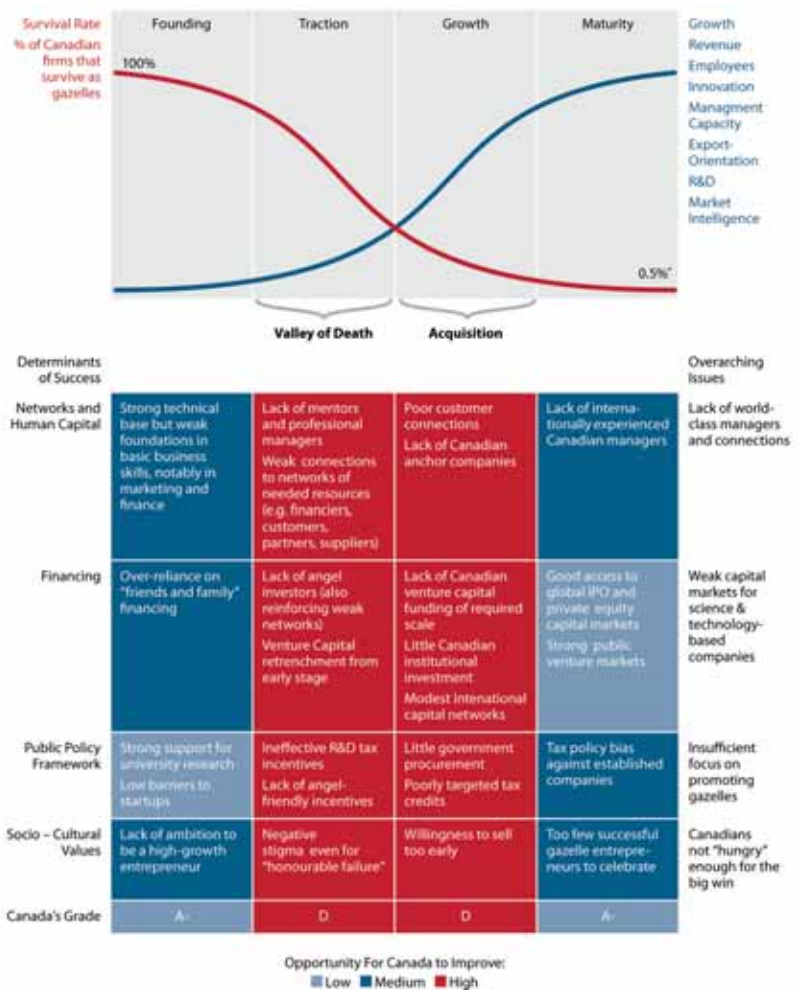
Survival Rate
% of Canadian firms that survive as gazelles

Founding | Traction | Growth | Maturity

100%

0.5%*

Growth
Revenue
Employees
Innovation
Managment Capacity
Export-Orientation
R&D
Market Intelligence

Valley of Death

Acquisition

| Determinants of Success | | | | | Overaching Issues |
|---|---|---|---|---|---|
| Networks and Human Capital | Strong technical base but weak foundations in basic business skills, notably in marketing and finance | Lack of mentors and professional managers<br>Weak connections to networks of needed resources (e.g. financiers, customers, partners, suppliers) | Poor customer connections<br>Lack of Canadian anchor companies | Lack of internationally experienced Canadian managers | Lack of world-class managers and connections |
| Financing | Over-reliance on "friends and family" financing | Lack of angel investors (also reinforcing weak networks)<br>Venture Capital retrenchment from early stage | Lack of Canadian venture capital funding of required scale<br>Little Canadian institutional investment<br>Modest international capital networks | Good access to global IPO and private equity capital markets<br>Strong public venture markets | Weak capital markets for science & technology-based companies |
| Public Policy Framework | Strong support for university research<br>Low barriers to startups | Ineffective R&D tax incentives<br>Lack of angel-friendly incentives | Little government procurement<br>Poorly targeted tax credits | Tax policy bias against established companies | Insufficient focus on promoting gazelles |
| Socio – Cultural Values | Lack of ambition to be a high-growth entrepreneur | Negative stigma even for "honourable failure" | Willingness to sell too early | Too few successful gazelle entrepreneurs to celebrate | Canadians not "hungry" enough for the big win |
| Canada's Grade | A- | D | D | A- | |

Opportunity For Canada to Improve:
Low Medium High